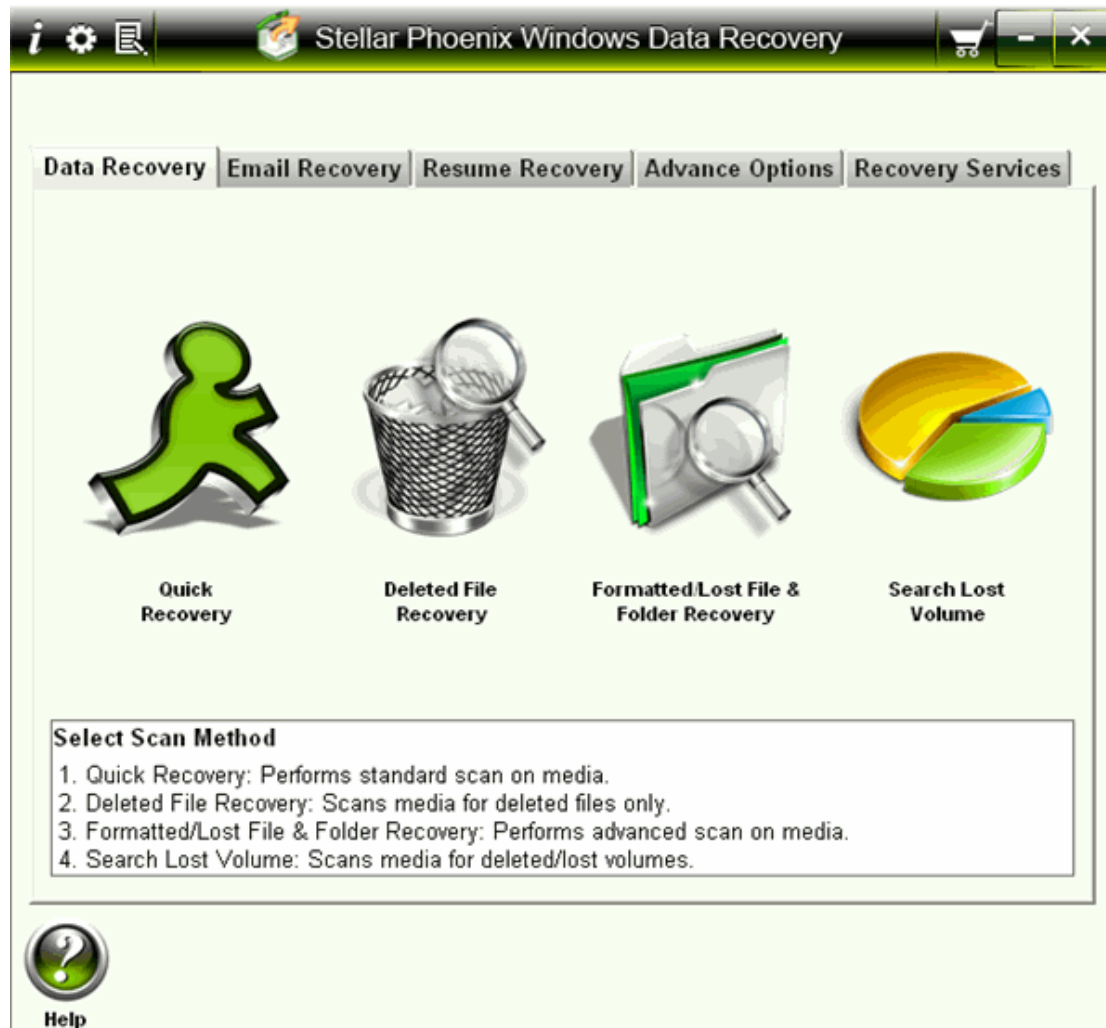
i

Stellar Phoenix Windows Data Recovery

Data Recovery | Email Recovery | Resume Recovery | Advance Options | Recovery Services

Quick Recovery

Deleted File Recovery

Formatted/Lost File & Folder Recovery

Search Lost Volume

Select Scan Method
1. Quick Recovery: Performs standard scan on media.
2. Deleted File Recovery: Scans media for deleted files only.
3. Formatted/Lost File & Folder Recovery: Performs advanced scan on media.
4. Search Lost Volume: Scans media for deleted/lost volumes.

Help